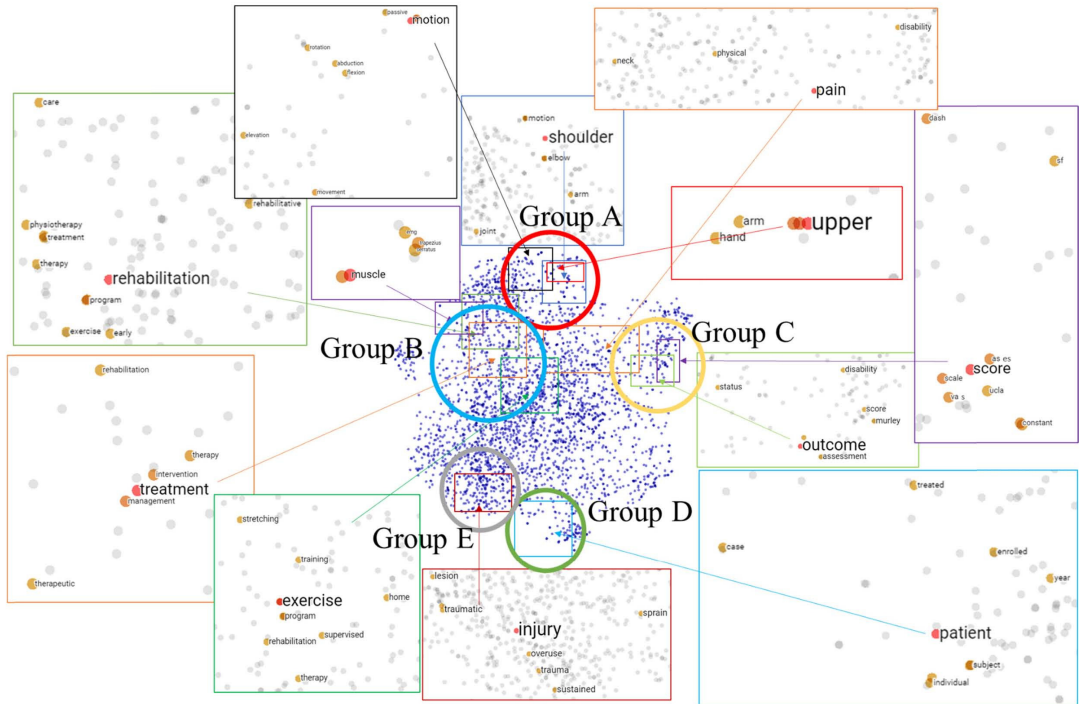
passive
motion
rotation
abduction
flexion
elevation
movement

disability
physical
neck
pain

care
physiotherapy
treatment
therapy
rehabilitation
program
exercise
early
rehabilitative

motion
shoulder
elbow
arm
joint

emg
trapezius
status
muscle

Group A

arm
hand
upper

dash
sf

Group B

Group C

score
as es
scale
va s
ucla
constant

rehabilitation
therapy
intervention
treatment
management
therapeutic

disability
status
score
murley
outcome
assessment

Group E

Group D

stretching
training
exercise
program
home
rehabilitation
supervised
therapy

lesion
traumatic
injury
sprain
overuse
trauma
sustained

treated
case
enrolled
year
patient
subject
individual